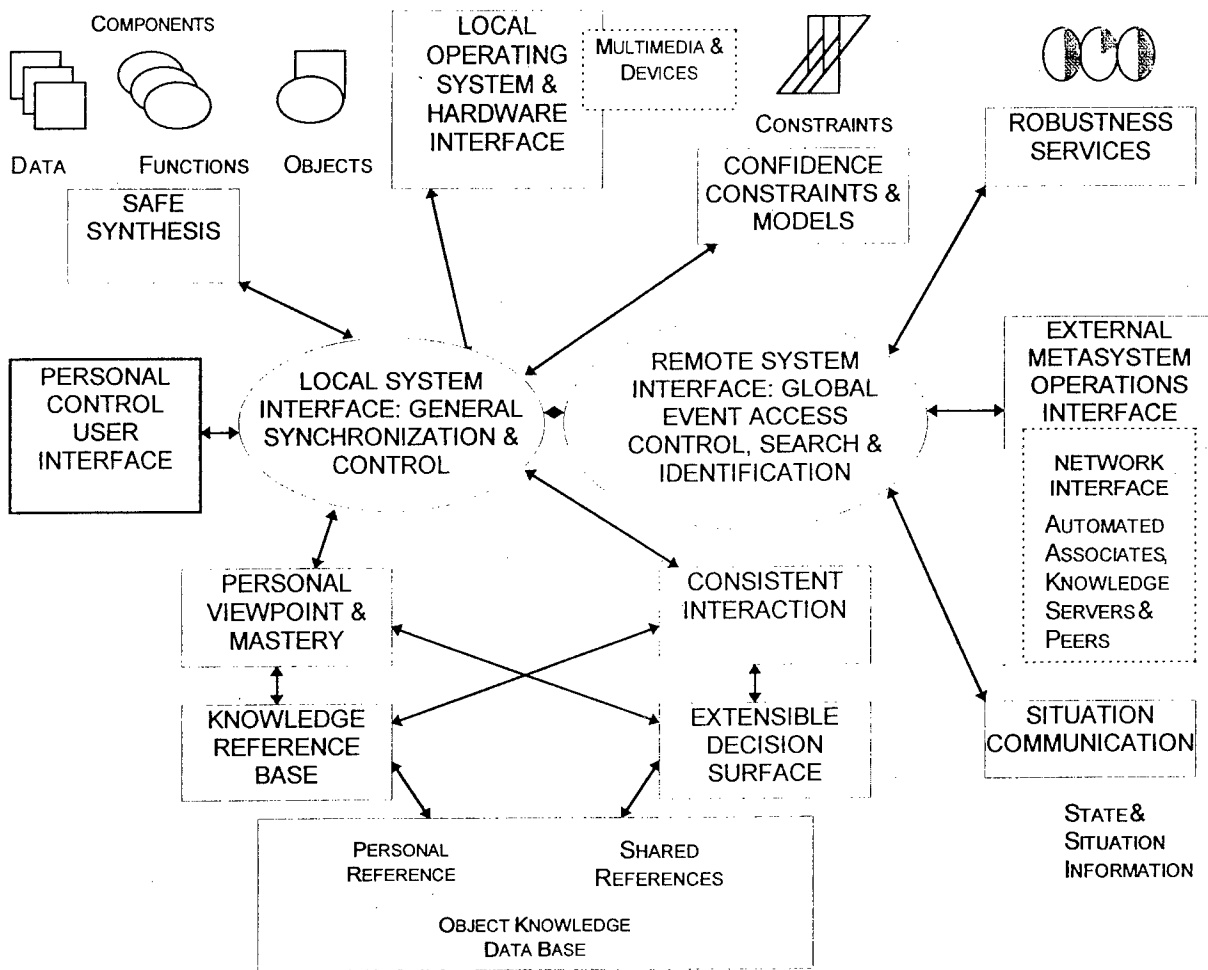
COMPONENTS

DATA FUNCTIONS OBJECTS

SAFE SYNTHESIS

LOCAL OPERATING SYSTEM & HARDWARE INTERFACE

MULTIMEDIA & DEVICES

CONSTRAINTS

CONFIDENCE CONSTRAINTS & MODELS

ROBUSTNESS SERVICES

PERSONAL CONTROL USER INTERFACE

LOCAL SYSTEM INTERFACE: GENERAL SYNCHRONIZATION & CONTROL

REMOTE SYSTEM INTERFACE: GLOBAL EVENT ACCESS CONTROL, SEARCH & IDENTIFICATION

EXTERNAL METASYSTEM OPERATIONS INTERFACE

NETWORK INTERFACE

AUTOMATED ASSOCIATES, KNOWLEDGE SERVERS & PEERS

PERSONAL VIEWPOINT & MASTERY

CONSISTENT INTERACTION

KNOWLEDGE REFERENCE BASE

EXTENSIBLE DECISION SURFACE

SITUATION COMMUNICATION

STATE & SITUATION INFORMATION

PERSONAL REFERENCE

SHARED REFERENCES

OBJECT KNOWLEDGE DATA BASE